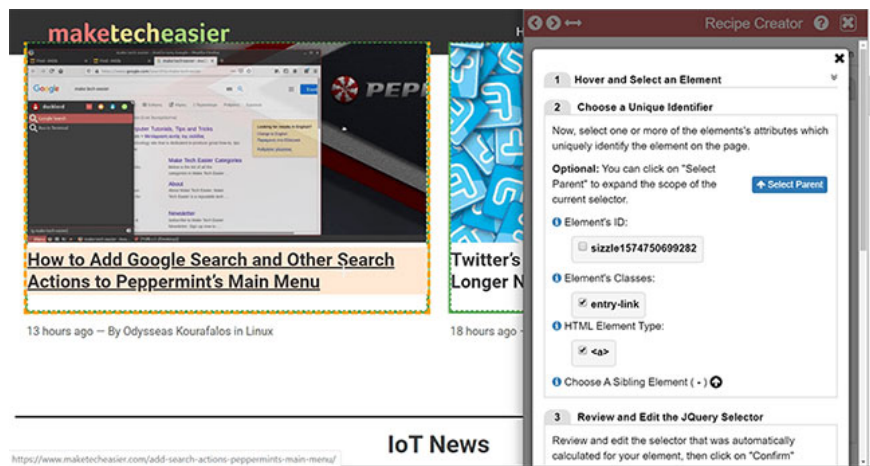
maketecheasier

How to Add Google Search and Other Search Actions to Peppermint's Main Menu

13 hours ago — By Odysseas Kourafalos in Linux

Twitter's Longer N

IoT News

https://www.maketecheasier.com/add-search-actions-peppermints-main-menu/

Recipe Creator

1 Hover and Select an Element

2 Choose a Unique Identifier

Now, select one or more of the elements's attributes which uniquely identify the element on the page.

Optional: You can click on "Select Parent" to expand the scope of the current selector.

Select Parent

Element's ID:

sizzle1574750699282

Element's Classes:

entry-link

HTML Element Type:

<a>

Choose A Sibling Element ( - )

3 Review and Edit the JQuery Selector

Review and edit the selector that was automatically calculated for your element, then click on "Confirm"